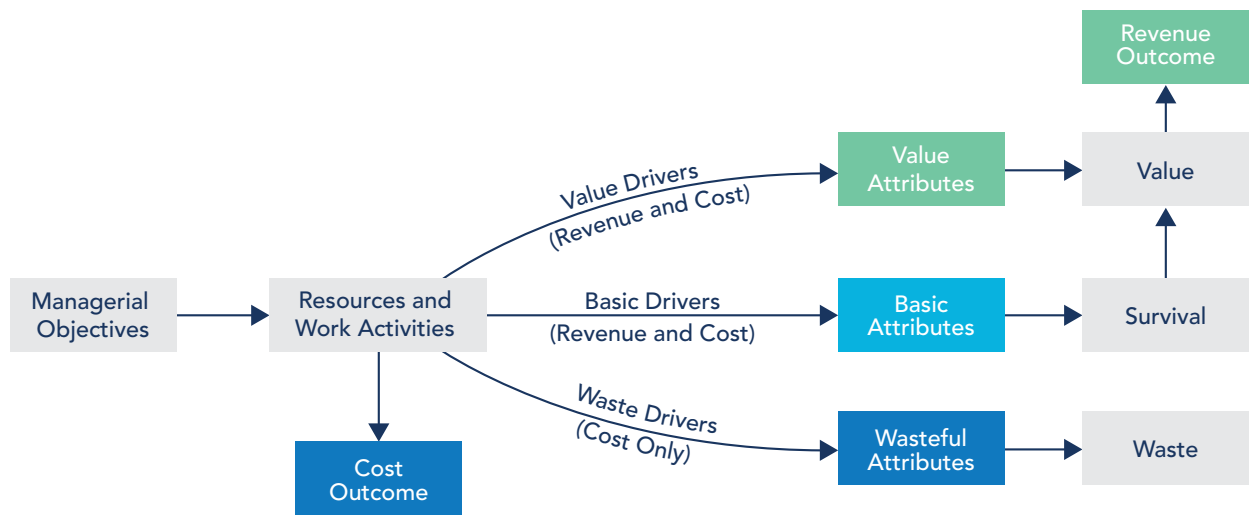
Revenue Outcome

Value Drivers (Revenue and Cost)

Value Attributes

Value

Managerial Objectives

Resources and Work Activities

Basic Drivers (Revenue and Cost)

Basic Attributes

Survival

Waste Drivers (Cost Only)

Wasteful Attributes

Waste

Cost Outcome